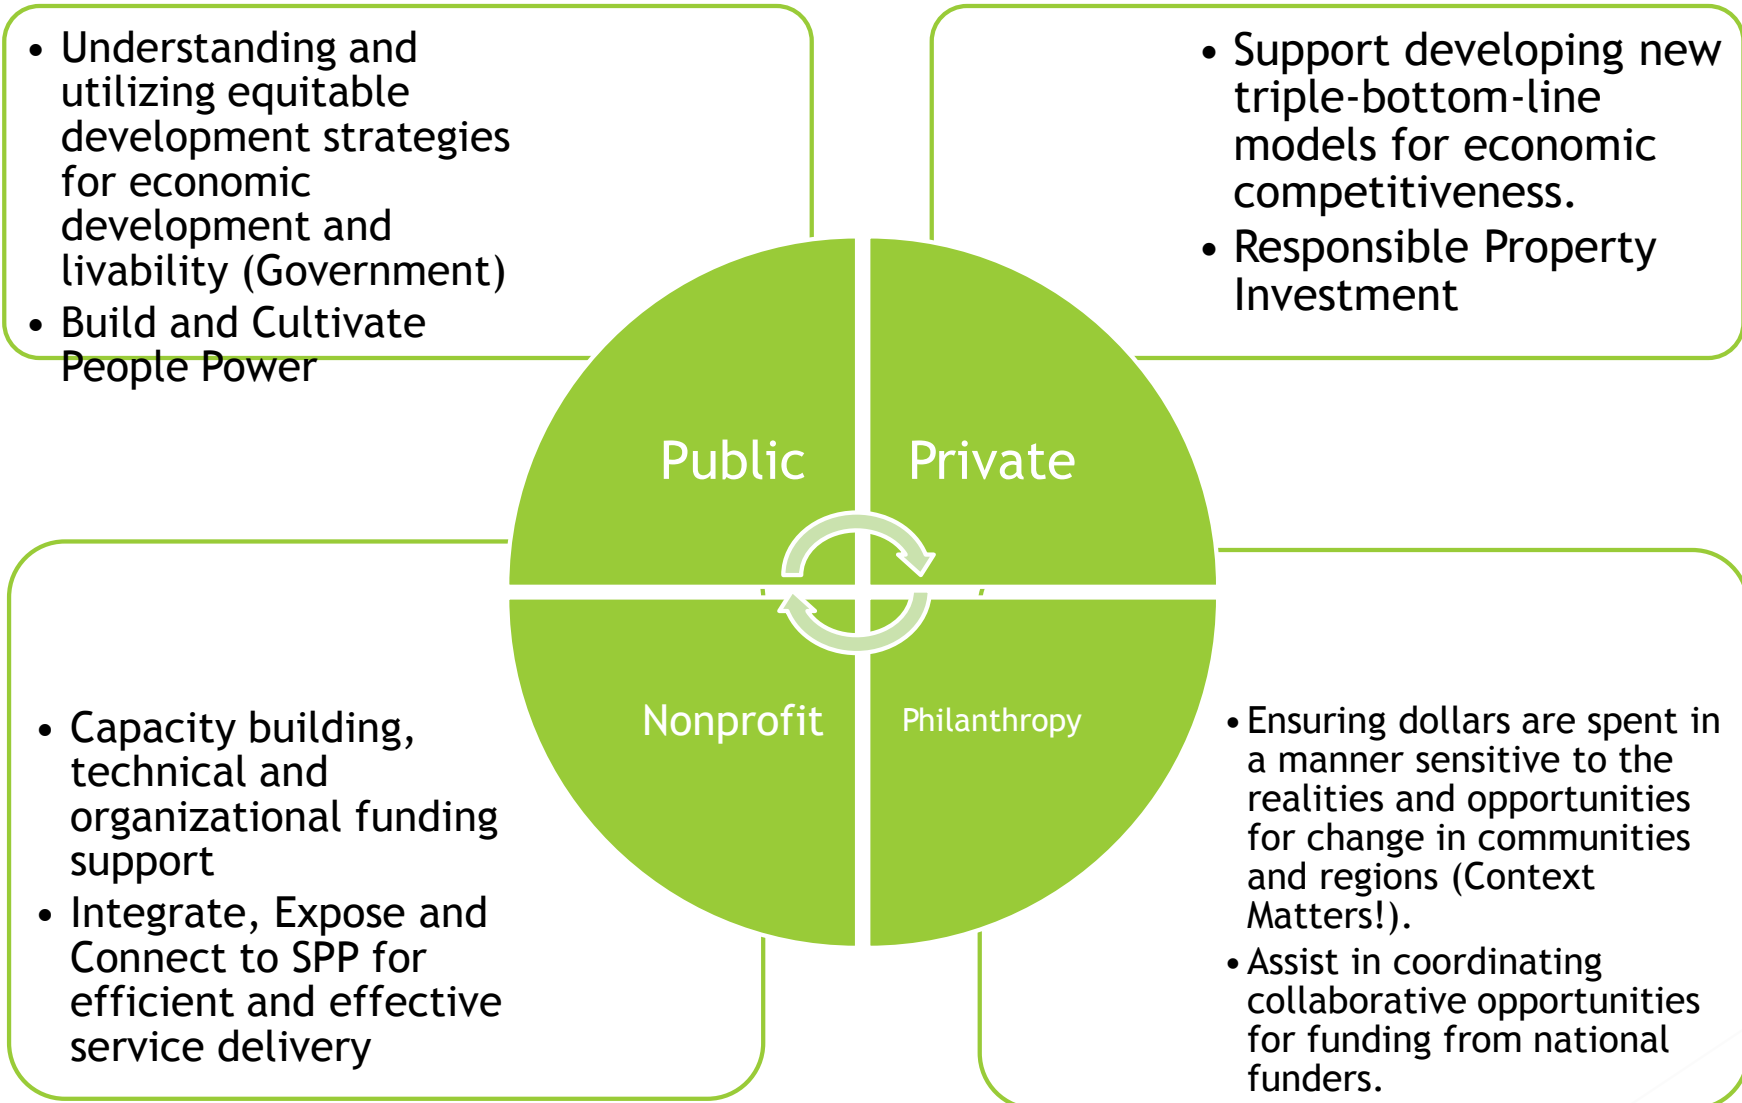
- Understanding and utilizing equitable development strategies for economic development and livability (Government)
- Build and Cultivate People Power

- Support developing new triple-bottom-line models for economic competitiveness.
- Responsible Property Investment

Public

Private

Nonprofit

Philanthropy

- Capacity building, technical and organizational funding support
- Integrate, Expose and Connect to SPP for efficient and effective service delivery

- Ensuring dollars are spent in a manner sensitive to the realities and opportunities for change in communities and regions (Context Matters!).
- Assist in coordinating collaborative opportunities for funding from national funders.